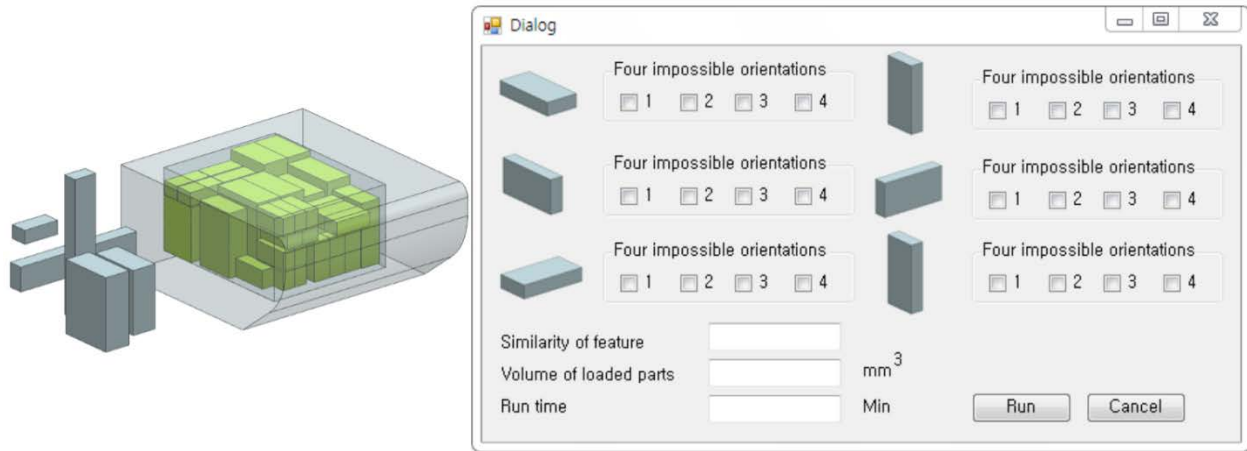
Dialog

Four impossible orientations
1 2 3 4

Four impossible orientations
1 2 3 4

Four impossible orientations
1 2 3 4

Four impossible orientations
1 2 3 4

Four impossible orientations
1 2 3 4

Four impossible orientations
1 2 3 4

Similarity of feature

Volume of loaded parts $mm^3$

Run time Min

Run Cancel